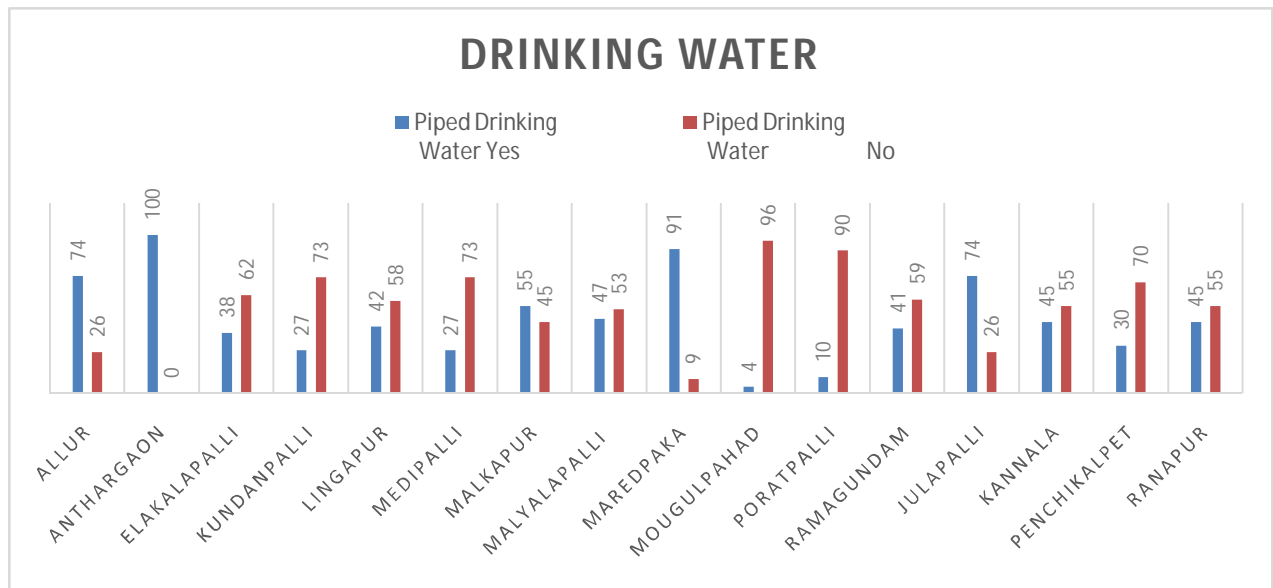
DRINKING WATER

Piped Drinking Water Yes
Piped Drinking Water No

| | Piped Drinking Water Yes | Piped Drinking Water No |
|---|---|---|
| ALLUR | 74 | 26 |
| ANTHARGAON | 100 | 0 |
| ELAKALAPALLI | 38 | 62 |
| KUNDANPALLI | 27 | 73 |
| LINGAPUR | 42 | 58 |
| MEDIPALLI | 27 | 73 |
| MALKAPUR | 55 | 45 |
| MALYALAPALLI | 47 | 53 |
| MAREDPAKA | 91 | 9 |
| MOUGULPAHAD | 4 | 96 |
| PORATPALLI | 10 | 90 |
| RAMAGUNDAM | 41 | 59 |
| JULAPALLI | 74 | 26 |
| KANNALA | 45 | 55 |
| PENCHIKALPET | 30 | 70 |
| RANAPUR | 45 | 55 |